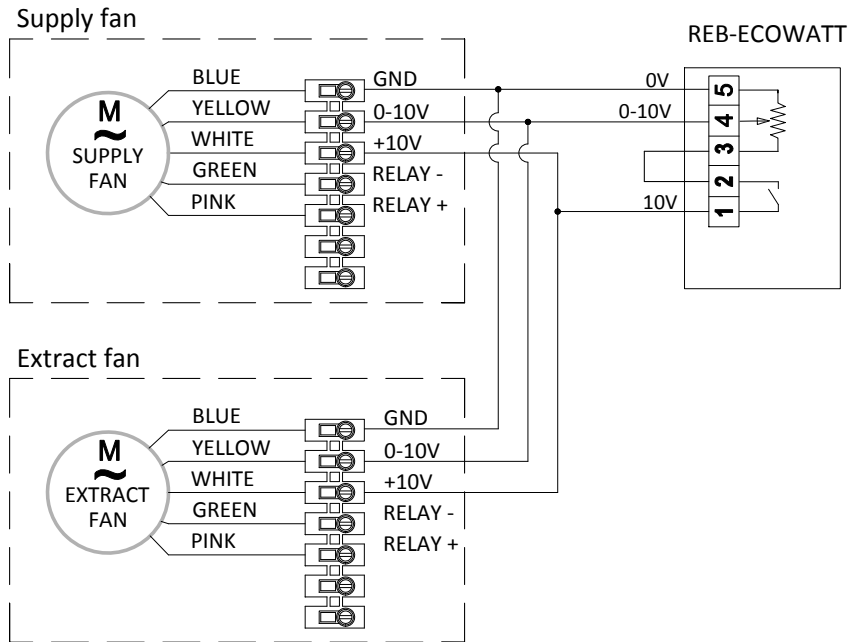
Supply fan

REB-ECOWATT

M
~
SUPPLY
FAN

BLUE
YELLOW
WHITE
GREEN
PINK

GND
0-10V
+10V
RELAY -
RELAY +

0V
0-10V
10V

5
4
3
2
1

Extract fan

M
~
EXTRACT
FAN

BLUE
YELLOW
WHITE
GREEN
PINK

GND
0-10V
+10V
RELAY -
RELAY +